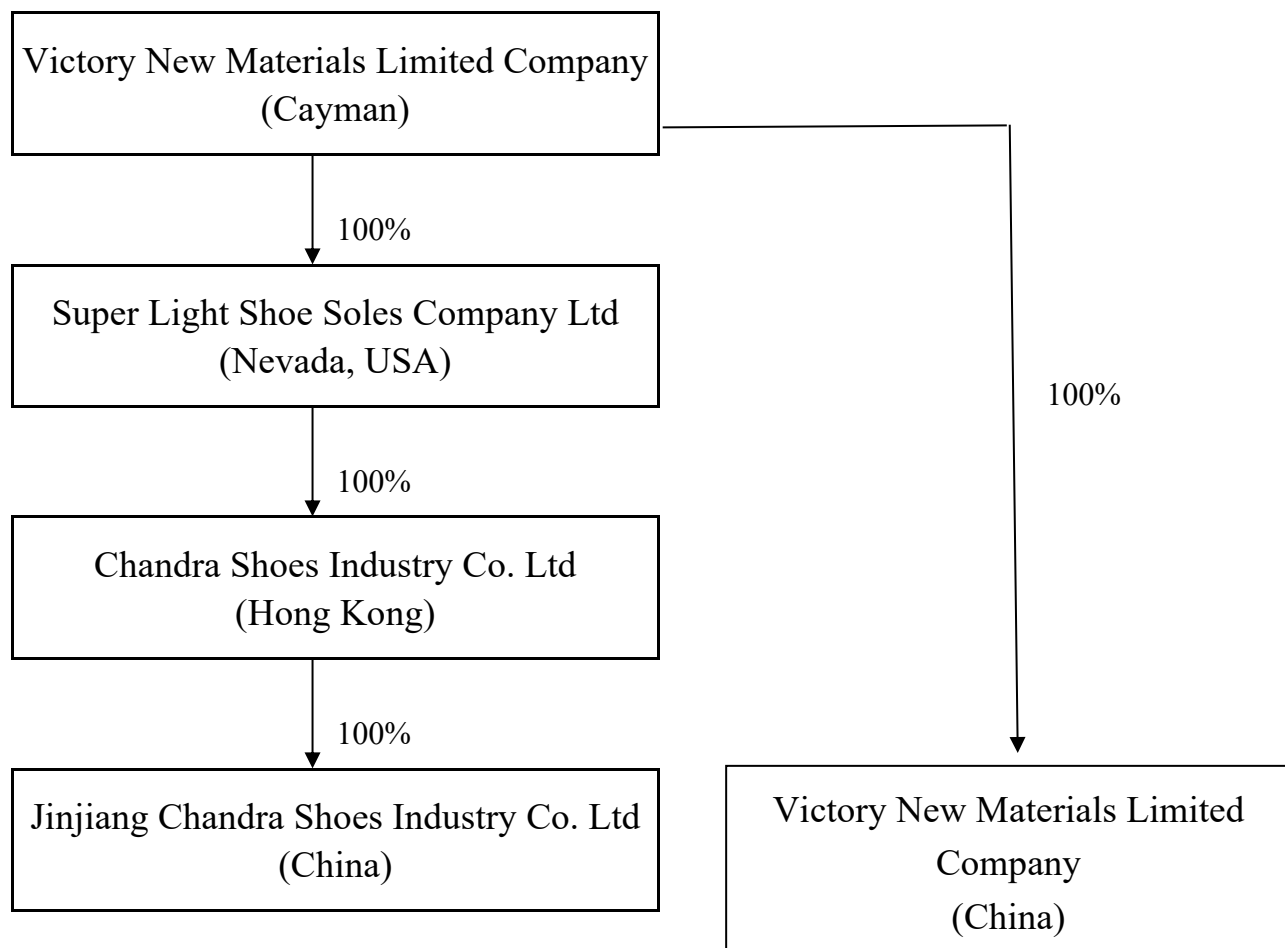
Victory New Materials Limited Company
(Cayman)

100%

Super Light Shoe Soles Company Ltd
(Nevada, USA)

100%

Chandra Shoes Industry Co. Ltd
(Hong Kong)

100%

Jinjiang Chandra Shoes Industry Co. Ltd
(China)

100%

Victory New Materials Limited Company
(China)